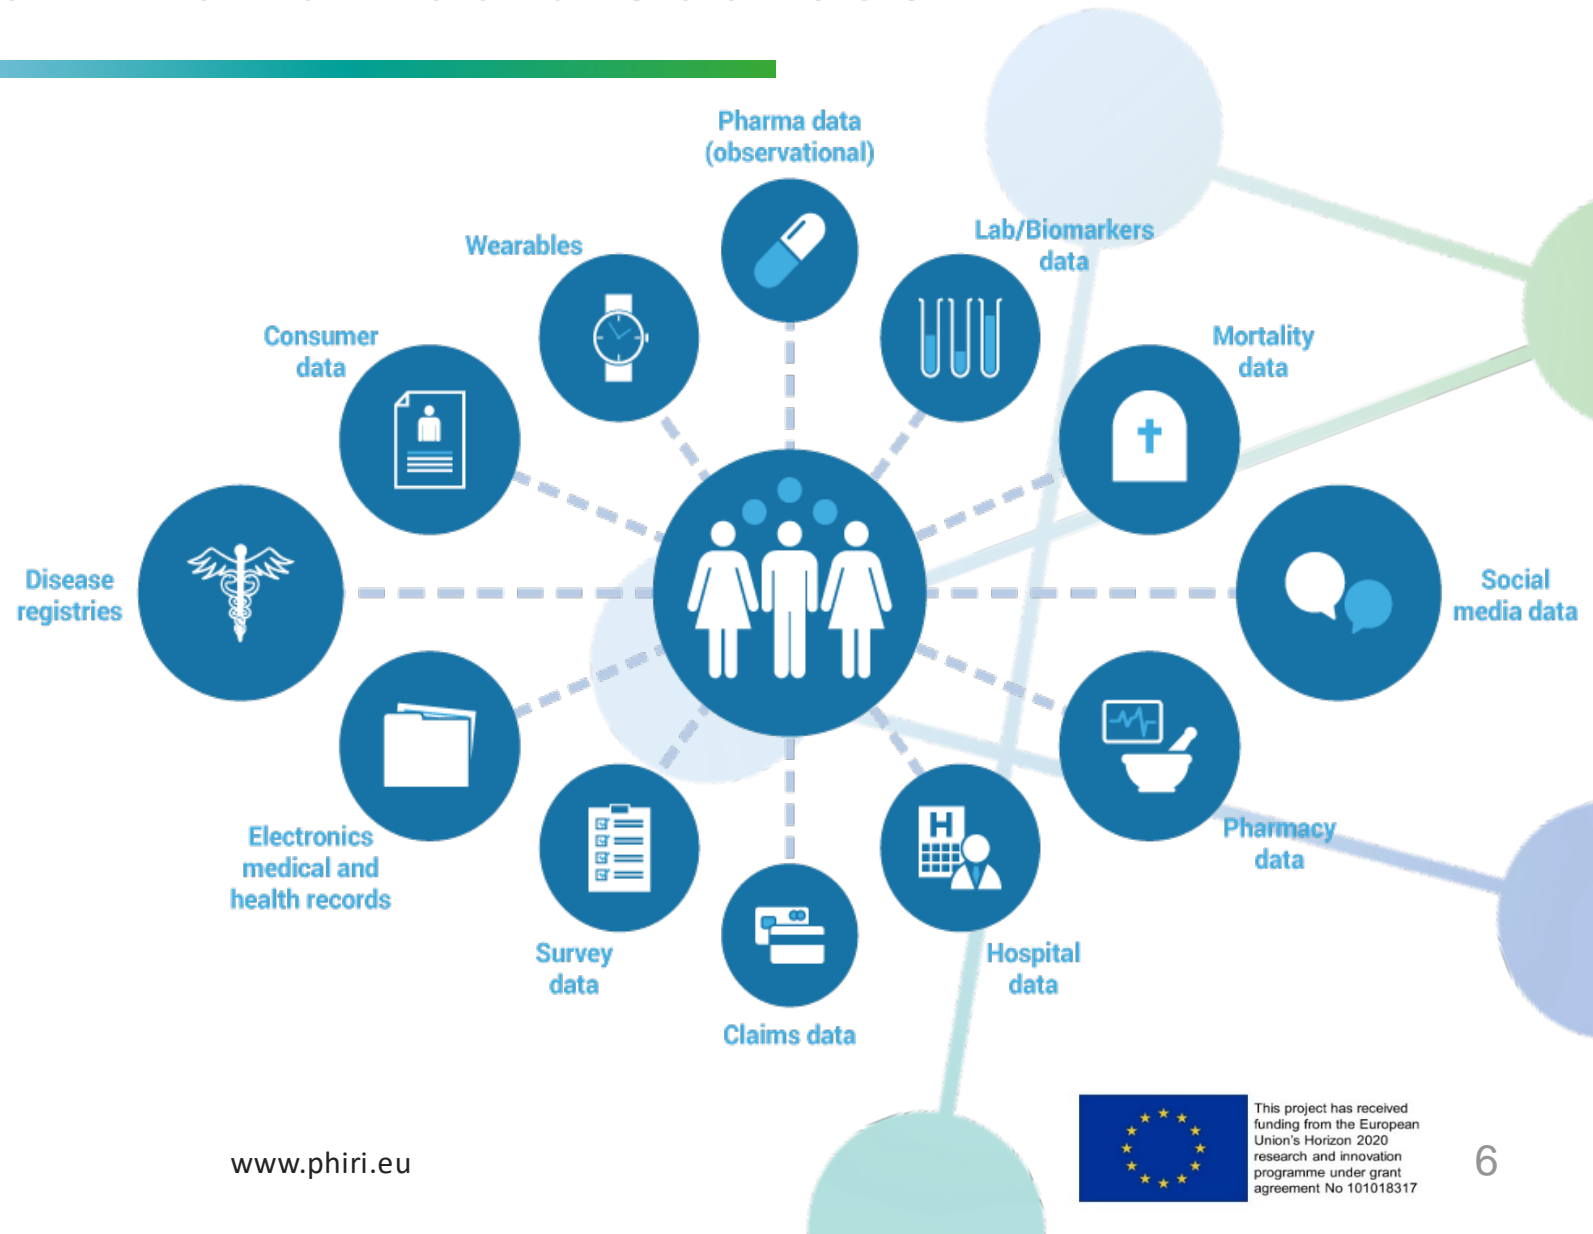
Pharma data (observational)

Wearables

Lab/Biomarkers data

Consumer data

Mortality data

Disease registries

Social media data

Electronics medical and health records

Pharmacy data

Survey data

Claims data

Hospital data

www.phiri.eu

This project has received funding from the European Union's Horizon 2020 research and innovation programme under grant agreement No 101018317

6